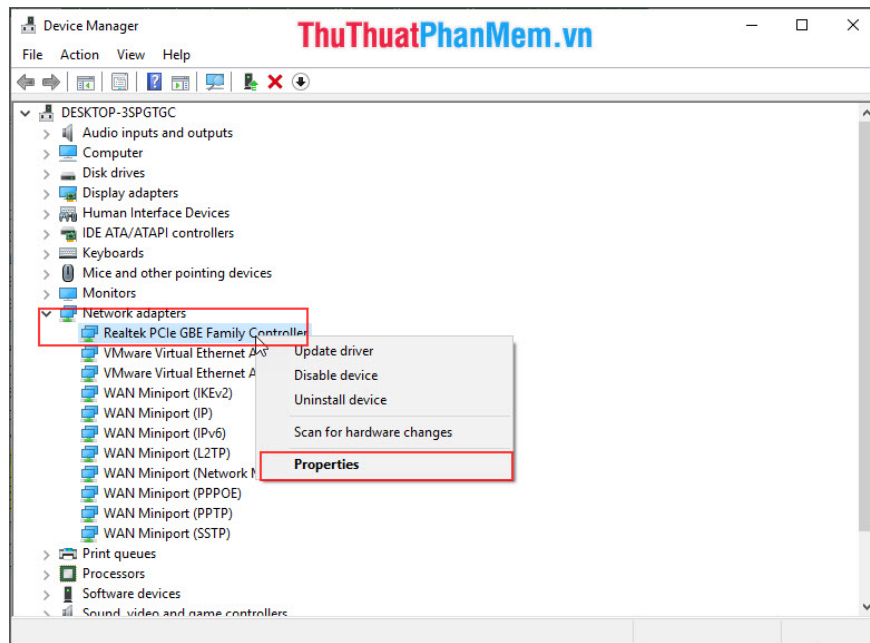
Device Manager

ThuThuatPhanMem.vn

File Action View Help

DESKTOP-3SPGTGC
Audio inputs and outputs
Computer
Disk drives
Display adapters
Human Interface Devices
IDE ATA/ATAPI controllers
Keyboards
Mice and other pointing devices
Monitors
Network adapters
Realtek PCIe GBE Family Controller
VMware Virtual Ethernet A
VMware Virtual Ethernet A
WAN Miniport (IKEv2)
WAN Miniport (IP)
WAN Miniport (IPv6)
WAN Miniport (L2TP)
WAN Miniport (Network M
WAN Miniport (PPPOE)
WAN Miniport (PPTP)
WAN Miniport (SSTP)
Print queues
Processors
Software devices
Sound, video and game controllers

Update driver
Disable device
Uninstall device
Scan for hardware changes
Properties